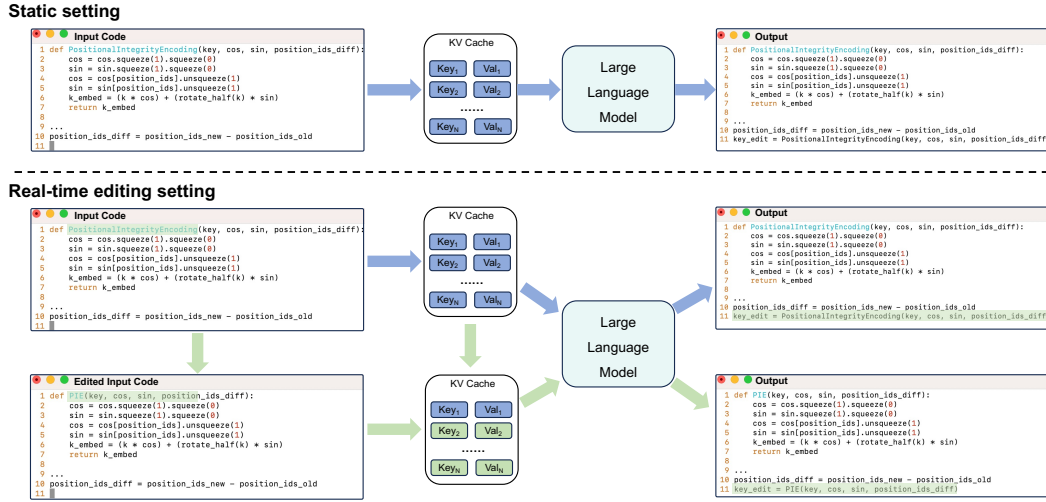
Static setting

Input Code
1 def PositionalIntegrityEncoding(key, cos, sin, position_ids_diff):
2     cos = cos.squeeze(1).squeeze(0)
3     sin = sin.squeeze(1).squeeze(0)
4     cos = cos[position_ids].unsqueeze(1)
5     sin = sin[position_ids].unsqueeze(1)
6     k_embed = (k * cos) + (rotate_half(k) * sin)
7     return k_embed
8
9 ...
10 position_ids_diff = position_ids_new - position_ids_old
11

KV Cache
$Key_1$ $Val_1$
$Key_2$ $Val_2$
......
$Key_N$ $Val_N$

Large Language Model

Output
1 def PositionalIntegrityEncoding(key, cos, sin, position_ids_diff):
2     cos = cos.squeeze(1).squeeze(0)
3     sin = sin.squeeze(1).squeeze(0)
4     cos = cos[position_ids].unsqueeze(1)
5     sin = sin[position_ids].unsqueeze(1)
6     k_embed = (k * cos) + (rotate_half(k) * sin)
7     return k_embed
8
9 ...
10 position_ids_diff = position_ids_new - position_ids_old
11 key_edit = PositionalIntegrityEncoding(key, cos, sin, position_ids_diff

Real-time editing setting

Input Code
1 def PositionalIntegrityEncoding(key, cos, sin, position_ids_diff):
2     cos = cos.squeeze(1).squeeze(0)
3     sin = sin.squeeze(1).squeeze(0)
4     cos = cos[position_ids].unsqueeze(1)
5     sin = sin[position_ids].unsqueeze(1)
6     k_embed = (k * cos) + (rotate_half(k) * sin)
7     return k_embed
8
9 ...
10 position_ids_diff = position_ids_new - position_ids_old
11

KV Cache
$Key_1$ $Val_1$
$Key_2$ $Val_2$
......
$Key_N$ $Val_N$

Large Language Model

Output
1 def PositionalIntegrityEncoding(key, cos, sin, position_ids_diff):
2     cos = cos.squeeze(1).squeeze(0)
3     sin = sin.squeeze(1).squeeze(0)
4     cos = cos[position_ids].unsqueeze(1)
5     sin = sin[position_ids].unsqueeze(1)
6     k_embed = (k * cos) + (rotate_half(k) * sin)
7     return k_embed
8
9 ...
10 position_ids_diff = position_ids_new - position_ids_old
11 key_edit = PositionalIntegrityEncoding(key, cos, sin, position_ids_diff

Edited Input Code
1 def PIE(key, cos, sin, position_ids_diff):
2     cos = cos.squeeze(1).squeeze(0)
3     sin = sin.squeeze(1).squeeze(0)
4     cos = cos[position_ids].unsqueeze(1)
5     sin = sin[position_ids].unsqueeze(1)
6     k_embed = (k * cos) + (rotate_half(k) * sin)
7     return k_embed
8
9 ...
10 position_ids_diff = position_ids_new - position_ids_old
11

KV Cache
$Key_1$ $Val_1$
$Key_2$ $Val_2$
......
$Key_N$ $Val_N$

Output
1 def PIE(key, cos, sin, position_ids_diff):
2     cos = cos.squeeze(1).squeeze(0)
3     sin = sin.squeeze(1).squeeze(0)
4     cos = cos[position_ids].unsqueeze(1)
5     sin = sin[position_ids].unsqueeze(1)
6     k_embed = (k * cos) + (rotate_half(k) * sin)
7     return k_embed
8
9 ...
10 position_ids_diff = position_ids_new - position_ids_old
11 key_edit = PIE(key, cos, sin, position_ids_diff)